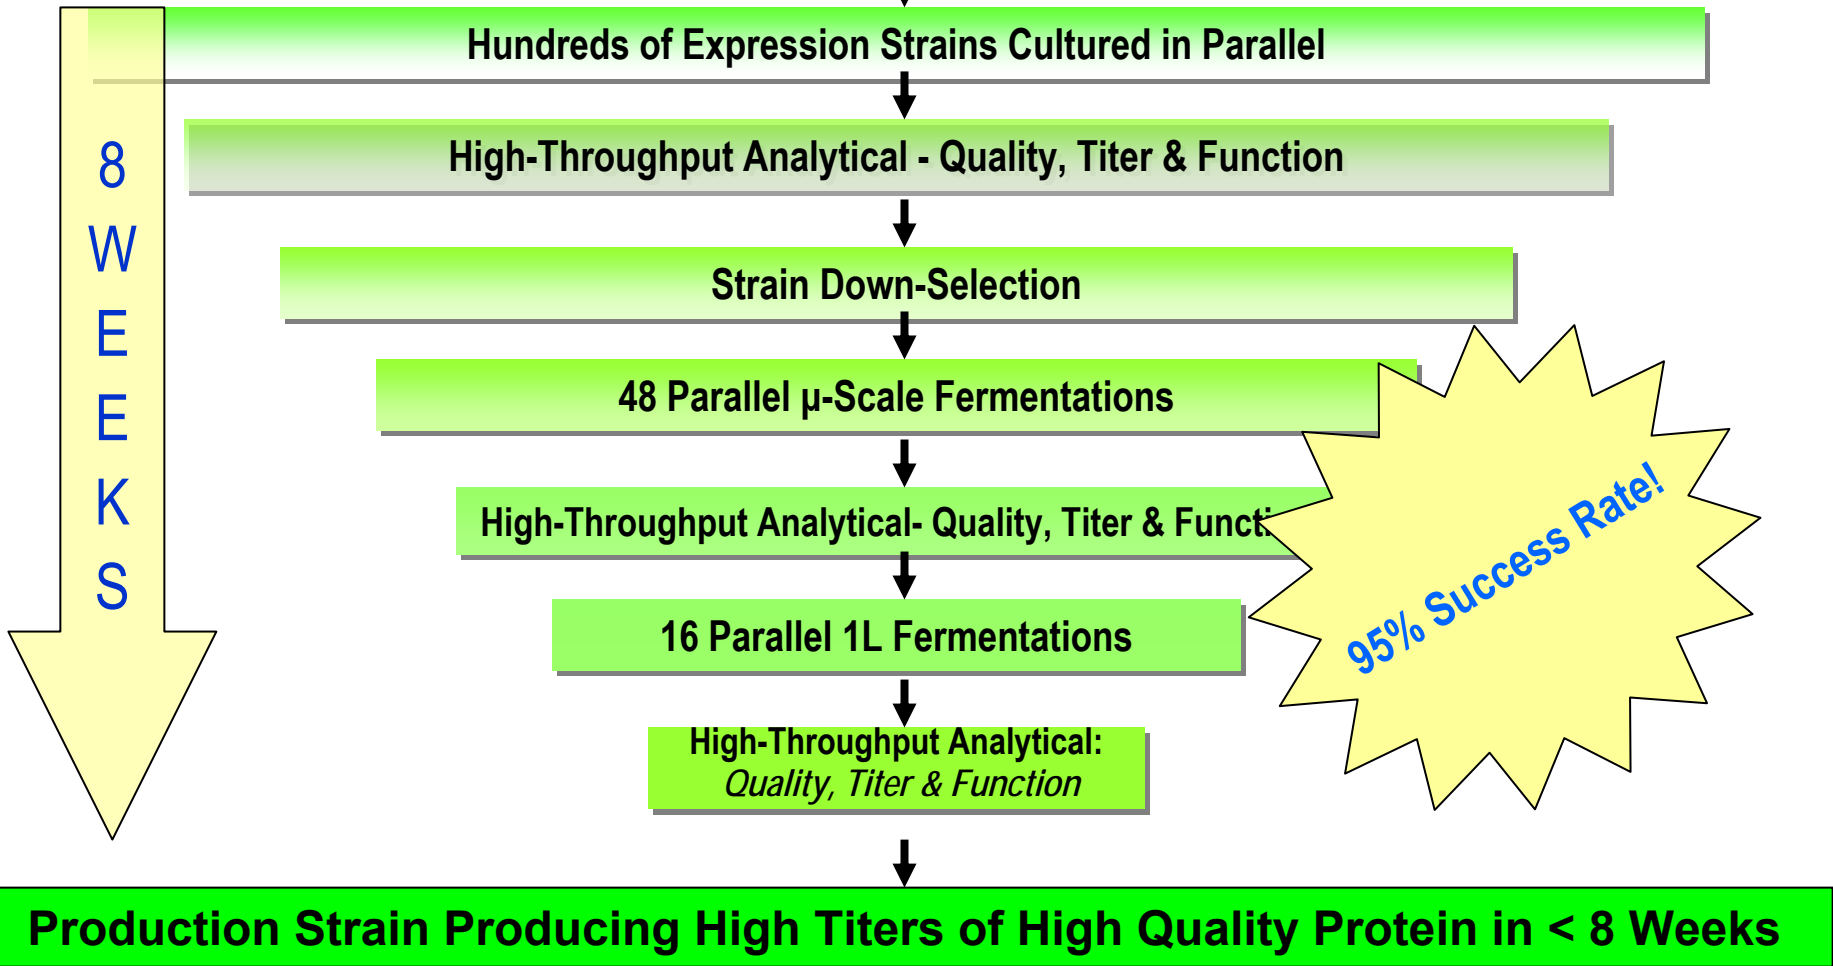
8
W
E
E
K
S

Hundreds of Expression Strains Cultured in Parallel

High-Throughput Analytical - Quality, Titer & Function

Strain Down-Selection

48 Parallel μ-Scale Fermentations

High-Throughput Analytical- Quality, Titer & Functi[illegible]

16 Parallel 1L Fermentations

High-Throughput Analytical: Quality, Titer & Function

95% Success Rate!

Production Strain Producing High Titers of High Quality Protein in < 8 Weeks